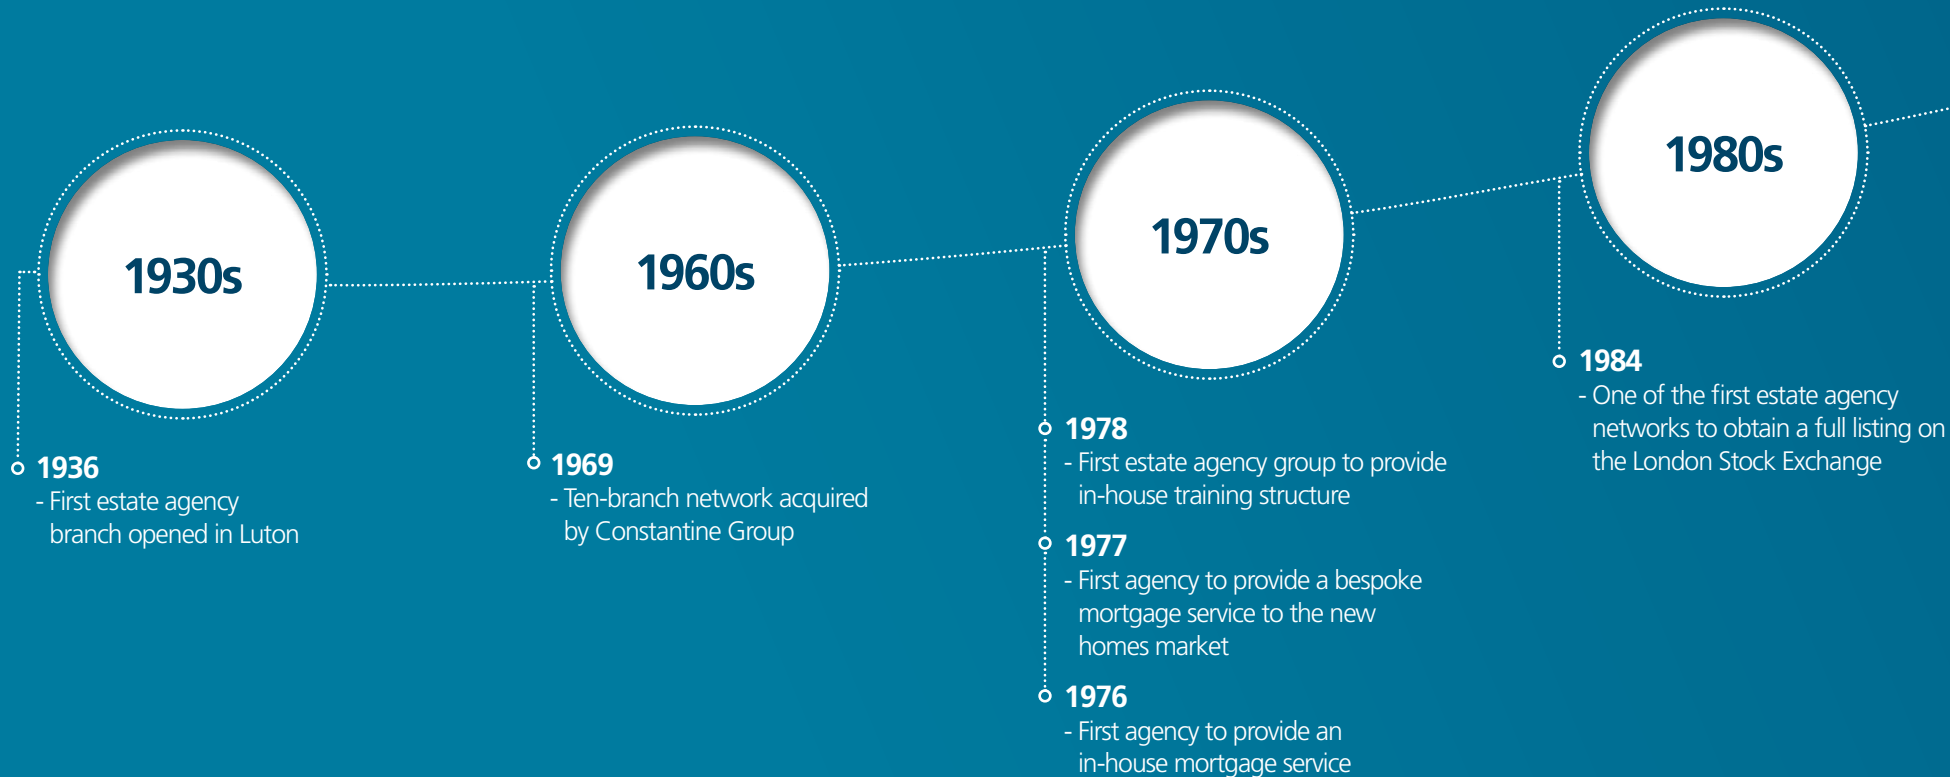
1930s

1936
- First estate agency branch opened in Luton

1960s

1969
- Ten-branch network acquired by Constantine Group

1970s

1978
- First estate agency group to provide in-house training structure

1977
- First agency to provide a bespoke mortgage service to the new homes market

1976
- First agency to provide an in-house mortgage service

1980s

1984
- One of the first estate agency networks to obtain a full listing on the London Stock Exchange